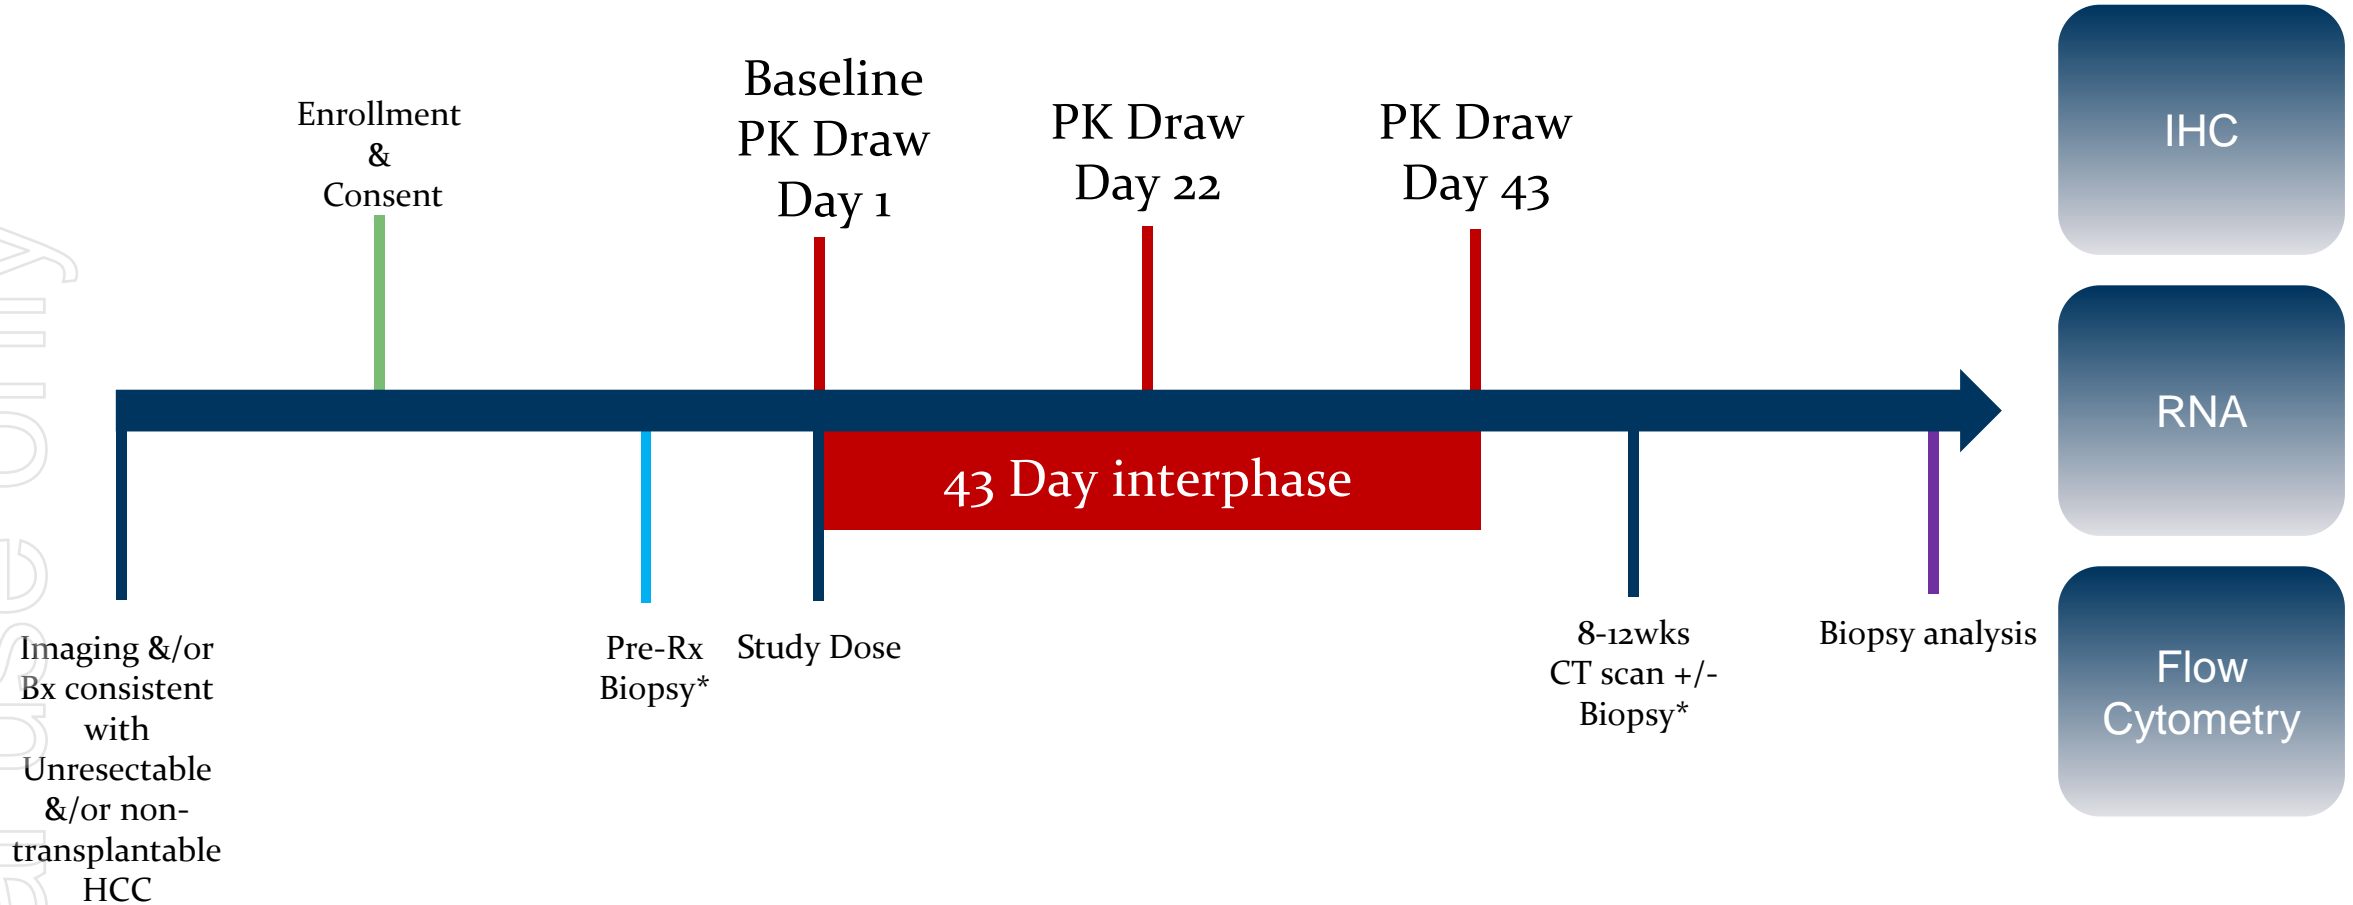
Enrollment
&
Consent

Baseline
PK Draw
Day 1

PK Draw
Day 22

PK Draw
Day 43

IHC

RNA

Flow
Cytometry

43 Day interphase

Imaging &/or Bx consistent with Unresectable &/or non-transplantable HCC

Pre-Rx
Biopsy*

Study Dose

8-12wks
CT scan +/-
Biopsy*

Biopsy analysis